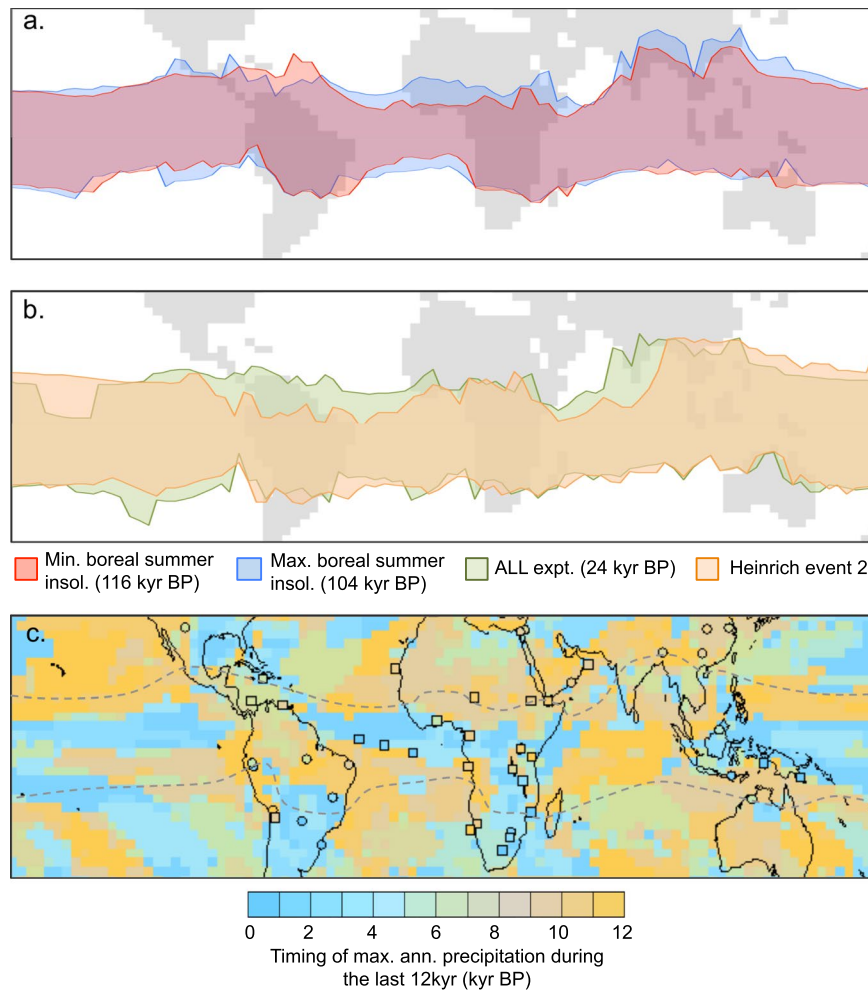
a.

b.

Min. boreal summer insol. (116 kyr BP)
Max. boreal summer insol. (104 kyr BP)
ALL expt. (24 kyr BP)
Heinrich event 2

c.

0 2 4 6 8 10 12
Timing of max. ann. precipitation during the last 12kyr (kyr BP)